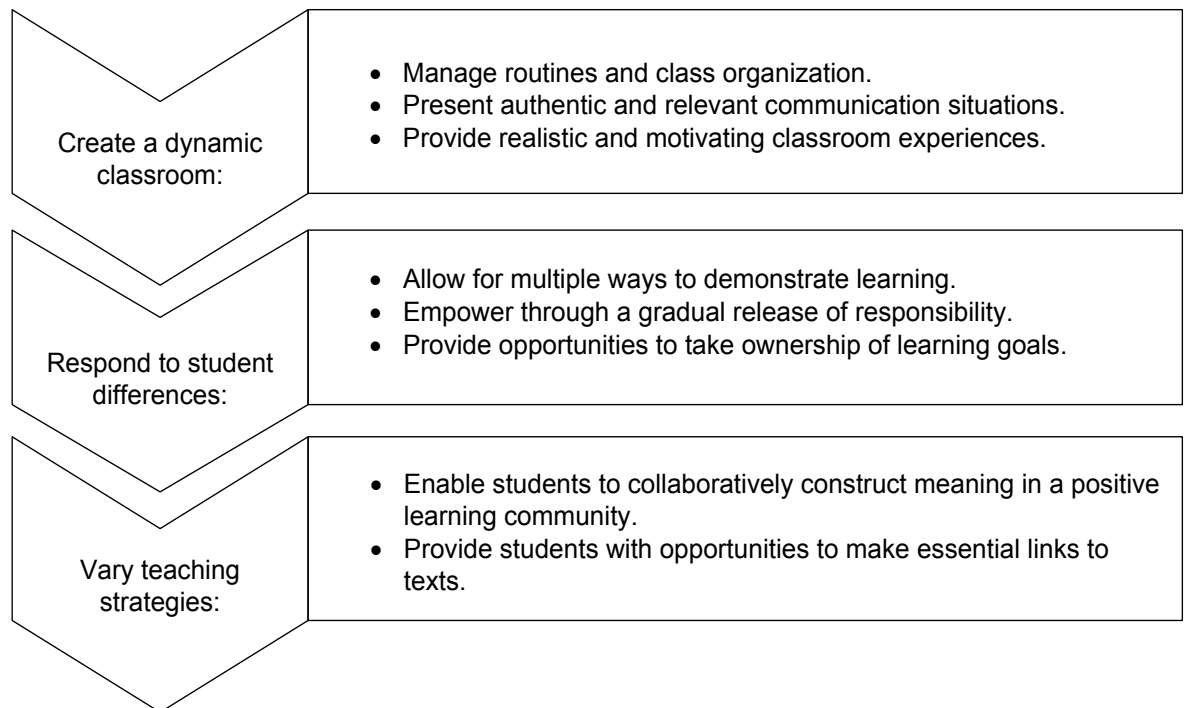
Create a dynamic classroom:

- Manage routines and class organization.
- Present authentic and relevant communication situations.
- Provide realistic and motivating classroom experiences.

Respond to student differences:

- Allow for multiple ways to demonstrate learning.
- Empower through a gradual release of responsibility.
- Provide opportunities to take ownership of learning goals.

Vary teaching strategies:

- Enable students to collaboratively construct meaning in a positive learning community.
- Provide students with opportunities to make essential links to texts.